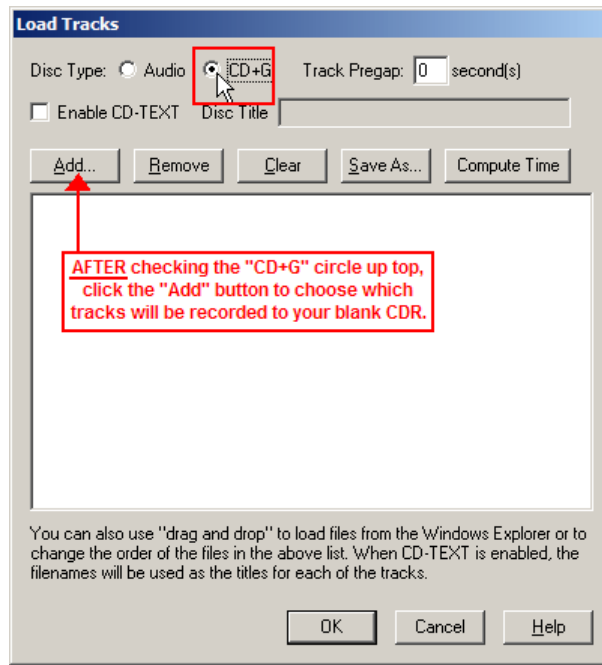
Load Tracks

Disc Type: Audio CD+G Track Pregap: 0 second(s)

Enable CD-TEXT Disc Title

Add... Remove Clear Save As... Compute Time

AFTER checking the "CD+G" circle up top, click the "Add" button to choose which tracks will be recorded to your blank CDR.

You can also use "drag and drop" to load files from the Windows Explorer or to change the order of the files in the above list. When CD-TEXT is enabled, the filenames will be used as the titles for each of the tracks.

OK Cancel Help